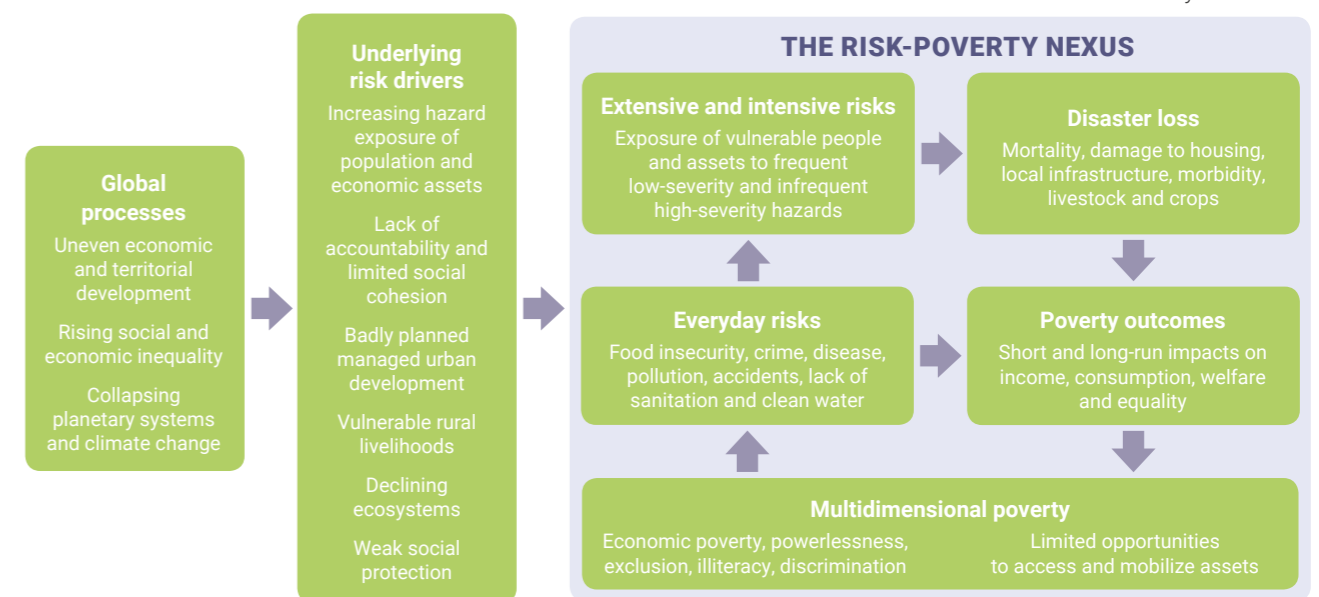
Global processes
Uneven economic and territorial development
Rising social and economic inequality
Collapsing planetary systems and climate change

Underlying risk drivers
Increasing hazard exposure of population and economic assets
Lack of accountability and limited social cohesion
Badly planned managed urban development
Vulnerable rural livelihoods
Declining ecosystems
Weak social protection

THE RISK-POVERTY NEXUS

Extensive and intensive risks
Exposure of vulnerable people and assets to frequent low-severity and infrequent high-severity hazards

Disaster loss
Mortality, damage to housing, local infrastructure, morbidity, livestock and crops

Everyday risks
Food insecurity, crime, disease, pollution, accidents, lack of sanitation and clean water

Poverty outcomes
Short and long-run impacts on income, consumption, welfare and equality

Multidimensional poverty
Economic poverty, powerlessness, exclusion, illiteracy, discrimination
Limited opportunities to access and mobilize assets